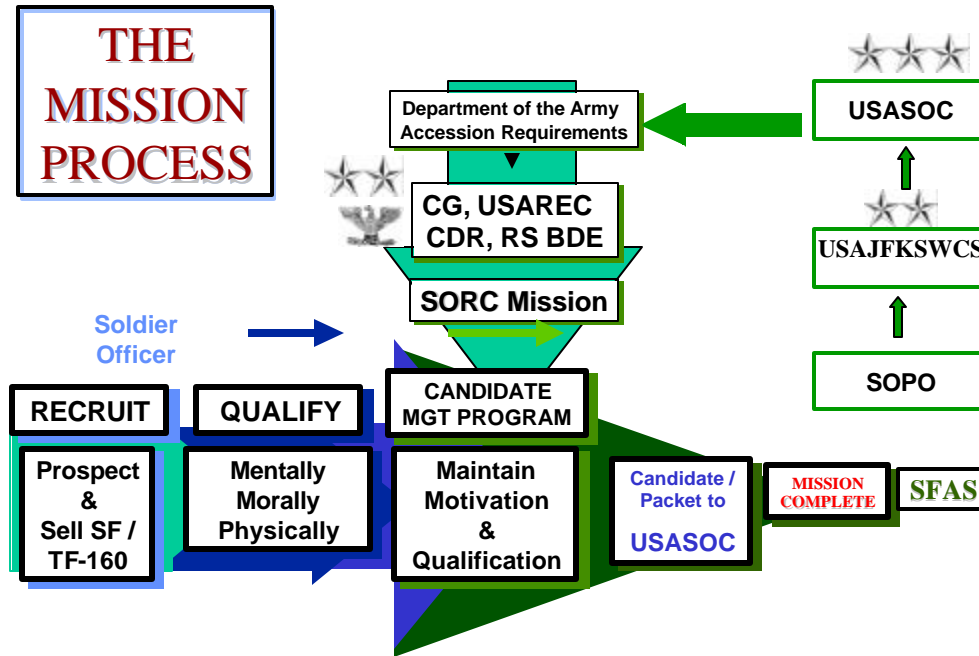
THE MISSION PROCESS

Department of the Army Accession Requirements

USASOC

CG, USAREC
CDR, RS BDE

USAJFKSWCS

SORC Mission

Soldier
Officer

SOPO

RECRUIT

QUALIFY

CANDIDATE MGT PROGRAM

Prospect & Sell SF / TF-160

Mentally Morally Physically

Maintain Motivation & Qualification

Candidate / Packet to USASOC

MISSION COMPLETE

SFAS